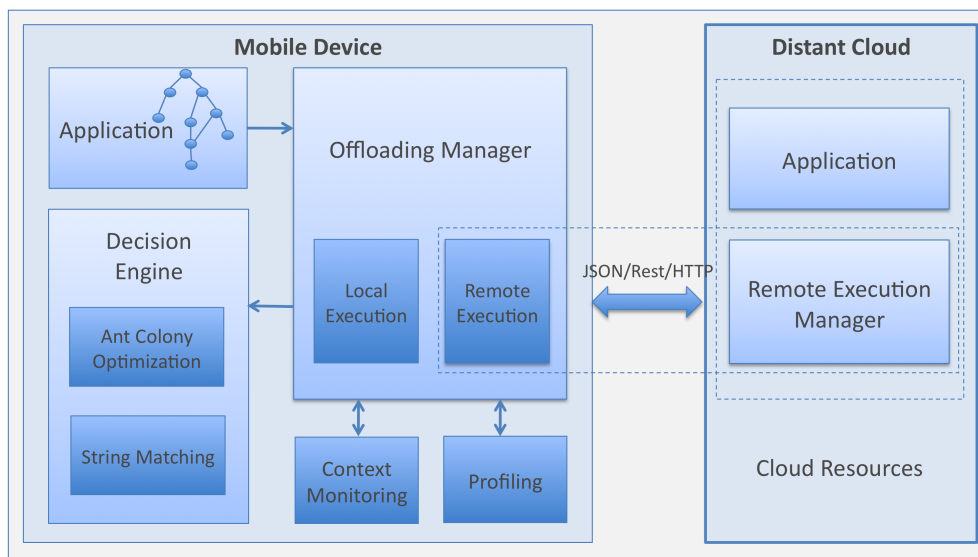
Mobile Device

Application

Offloading Manager

Decision Engine

Ant Colony Optimization

String Matching

Local Execution

Remote Execution

Context Monitoring

Profiling

JSON/Rest/HTTP

Distant Cloud

Application

Remote Execution Manager

Cloud Resources